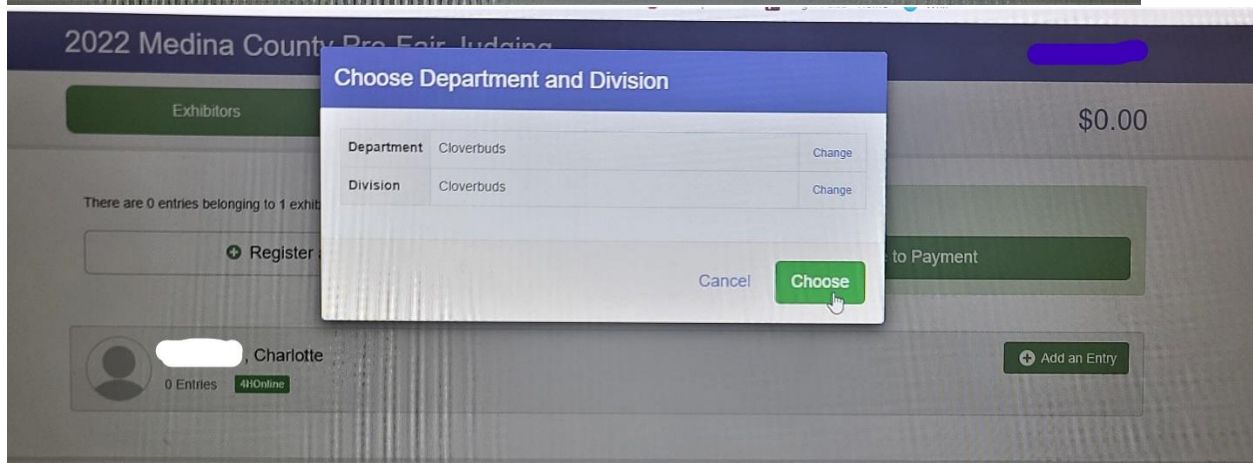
2022 Medina County Pre-Fair Judging

Exhibitors

$0.00

There are 0 entries belonging to 1 exhib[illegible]

Register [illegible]

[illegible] to Payment

Choose Department and Division

| Department | Cloverbuds | Change |
|---|---|---|
| Division | Cloverbuds | Change |

Cancel
Choose

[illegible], Charlotte
0 Entries 4HOnline

Add an Entry